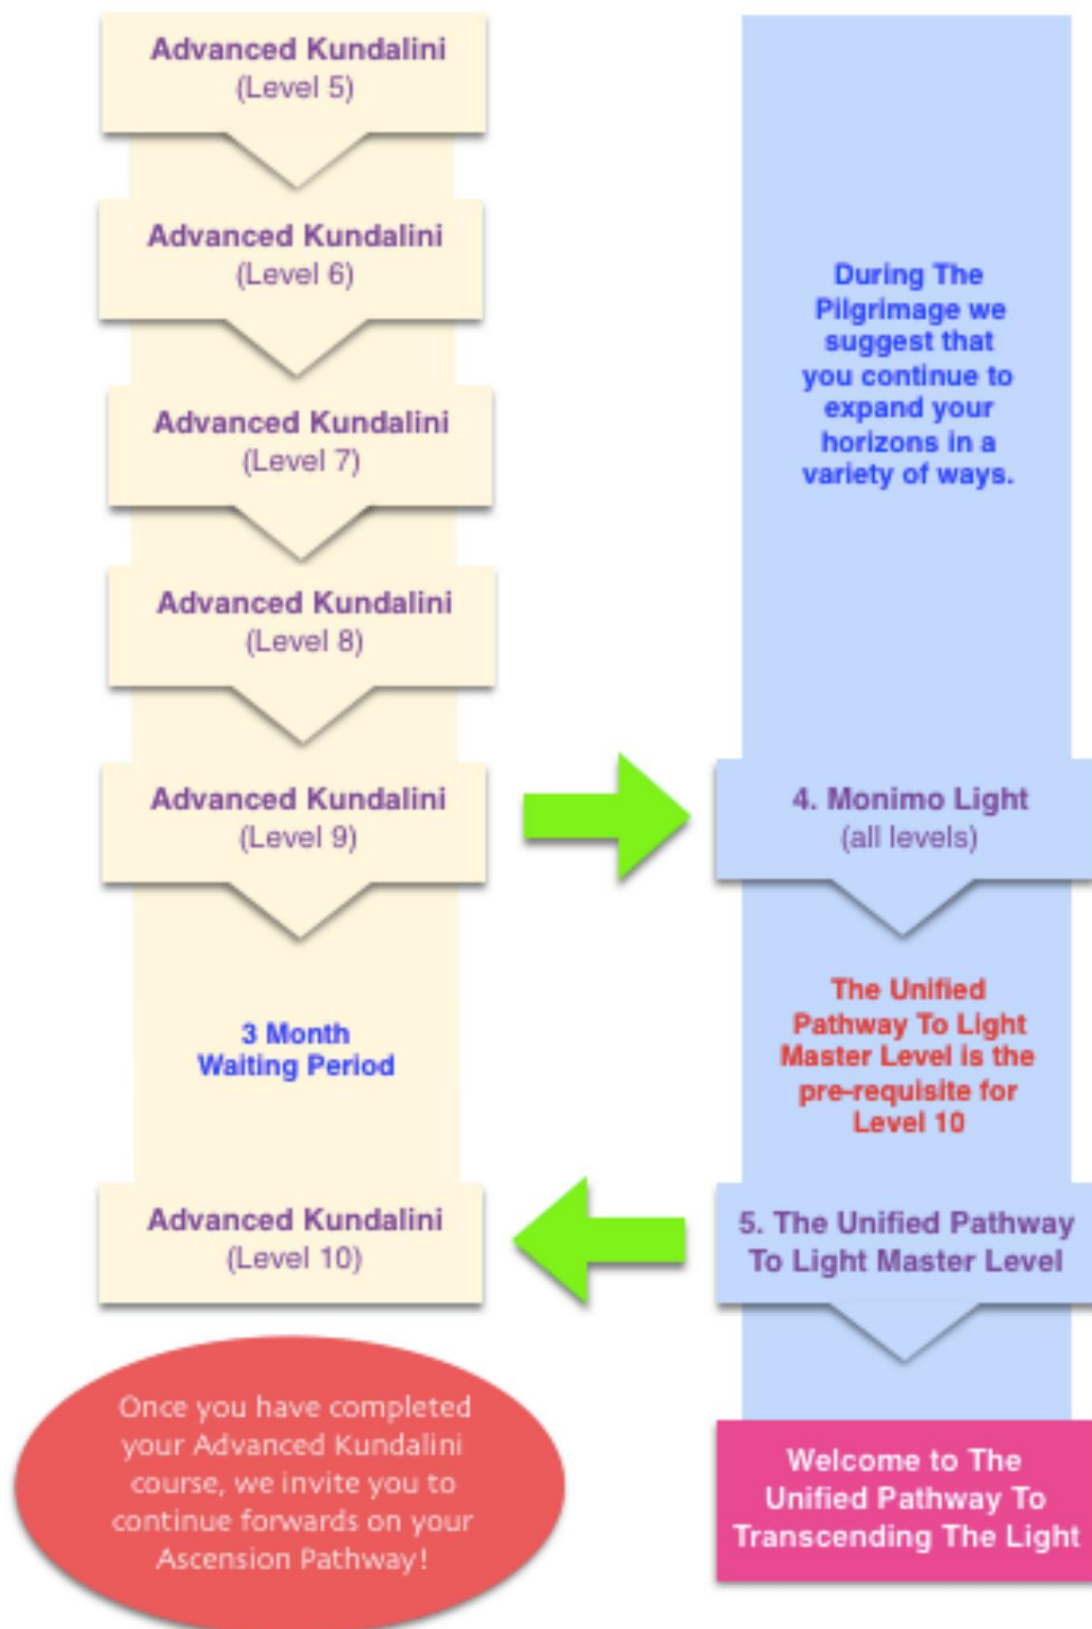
Advanced Kundalini
(Level 5)

Advanced Kundalini
(Level 6)

Advanced Kundalini
(Level 7)

Advanced Kundalini
(Level 8)

Advanced Kundalini
(Level 9)

3 Month
Waiting Period

Advanced Kundalini
(Level 10)

Once you have completed your Advanced Kundalini course, we invite you to continue forwards on your Ascension Pathway!

During The Pilgrimage we suggest that you continue to expand your horizons in a variety of ways.

4. Monimo Light
(all levels)

The Unified Pathway To Light Master Level is the pre-requisite for Level 10

5. The Unified Pathway To Light Master Level

Welcome to The Unified Pathway To Transcending The Light